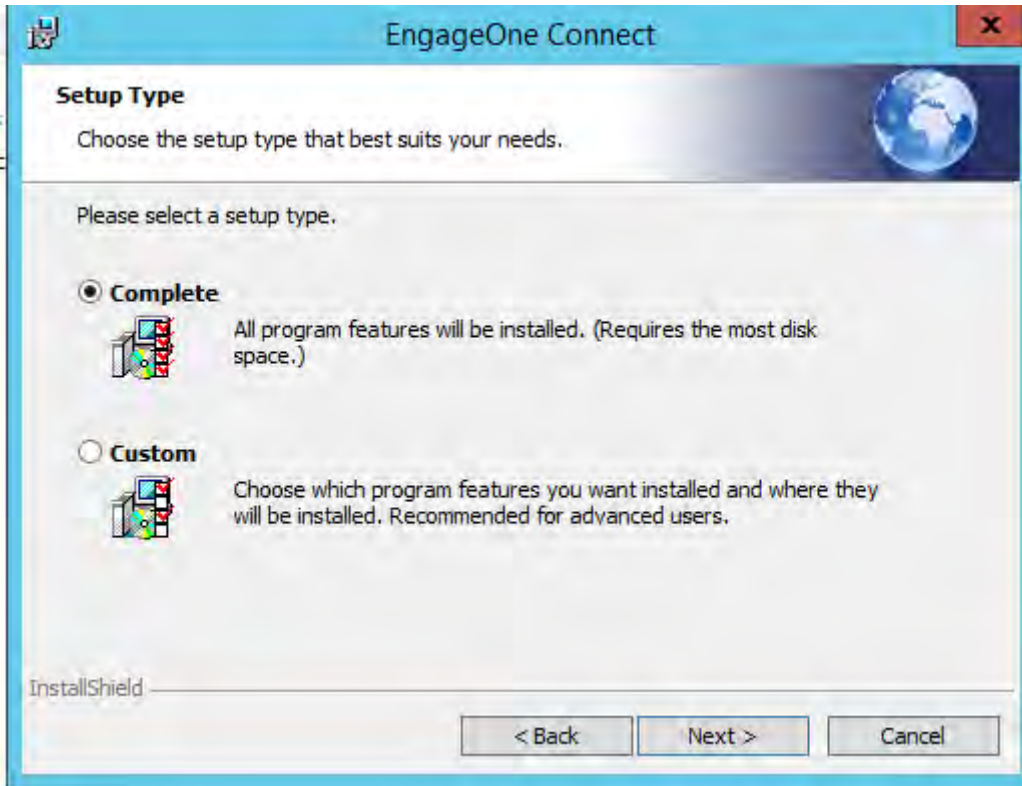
EngageOne Connect

x

Setup Type

Choose the setup type that best suits your needs.

Please select a setup type.

Complete

All program features will be installed. (Requires the most disk space.)

Custom

Choose which program features you want installed and where they will be installed. Recommended for advanced users.

InstallShield

< Back

Next >

Cancel